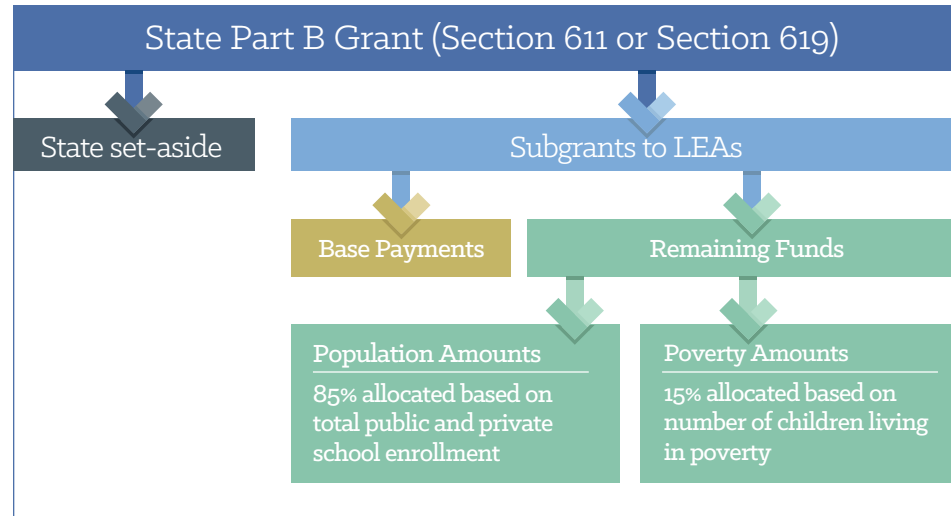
State Part B Grant (Section 611 or Section 619)

State set-aside

Subgrants to LEAs

Base Payments

Remaining Funds

Population Amounts

85% allocated based on total public and private school enrollment

Poverty Amounts

15% allocated based on number of children living in poverty